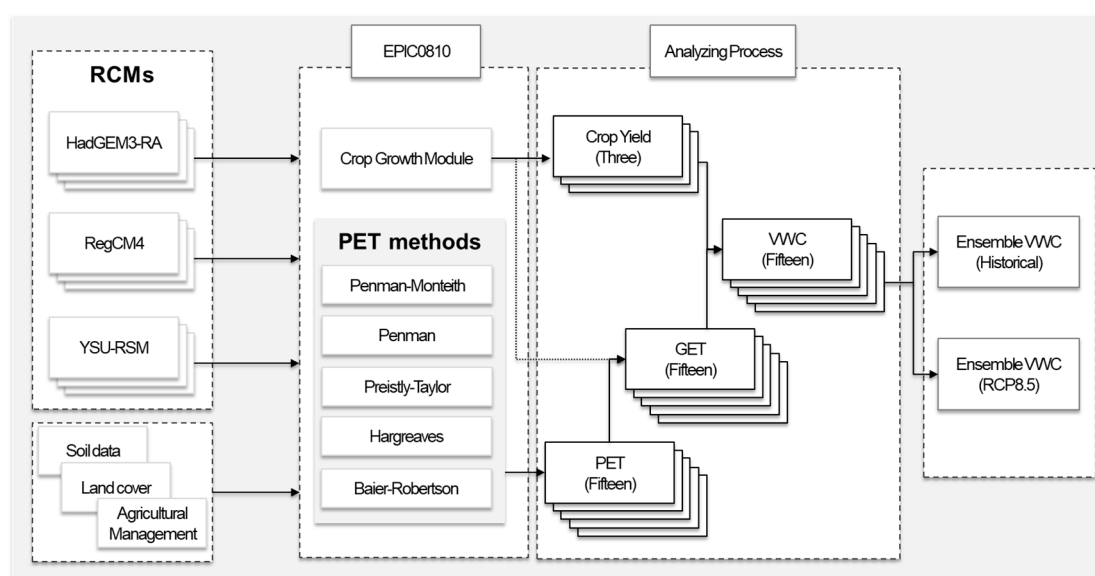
EPIC0810

Analyzing Process

RCMs

HadGEM3-RA

RegCM4

YSU-RSM

Soil data

Land cover

Agricultural Management

Crop Growth Module

PET methods

Penman-Monteith

Penman

Preistly-Taylor

Hargreaves

Baier-Robertson

Crop Yield (Three)

VWC (Fifteen)

GET (Fifteen)

PET (Fifteen)

Ensemble VWC (Historical)

Ensemble VWC (RCP8.5)